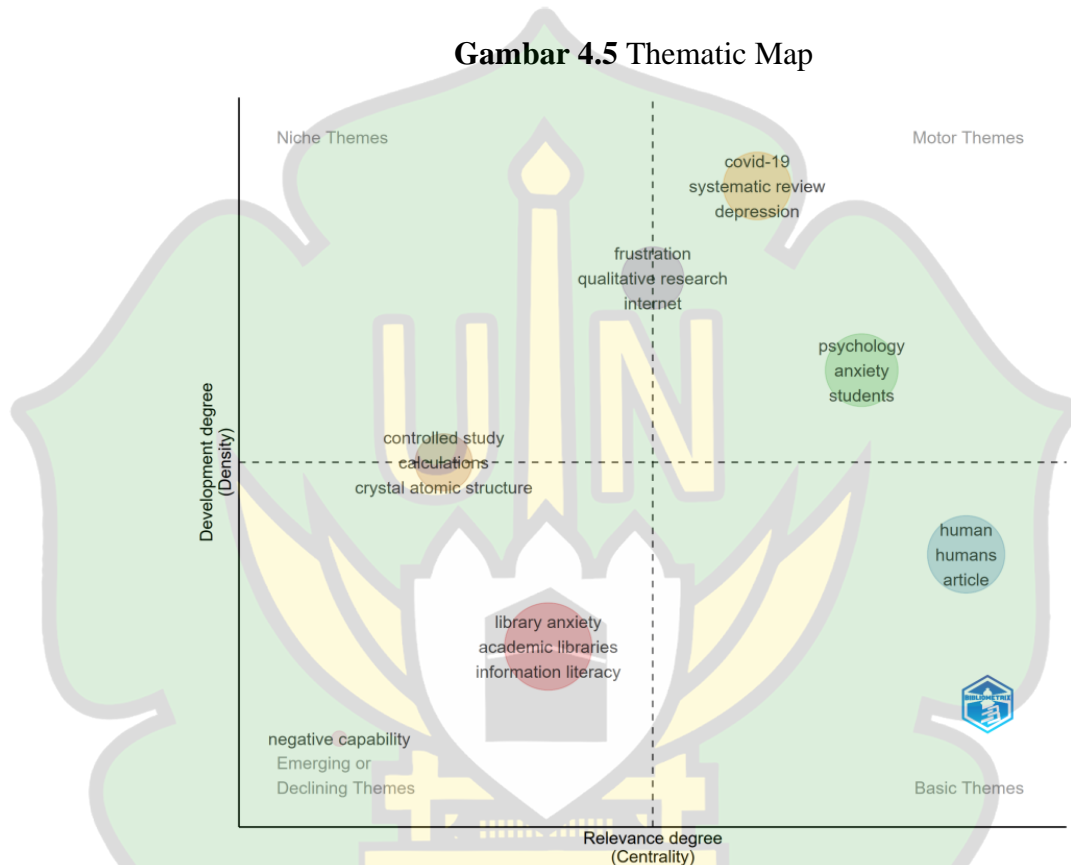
**Gambar 4.5** Thematic Map

Niche Themes

Motor Themes

covid-19
systematic review
depression

frustration
qualitative research
internet

psychology
anxiety
students

controlled study
calculations
crystal atomic structure

human
humans
article

library anxiety
academic libraries
information literacy

negative capability

Emerging or
Declining Themes

Basic Themes

Development degree
(Density)

Relevance degree
(Centrality)

BIBLIOMETRIX